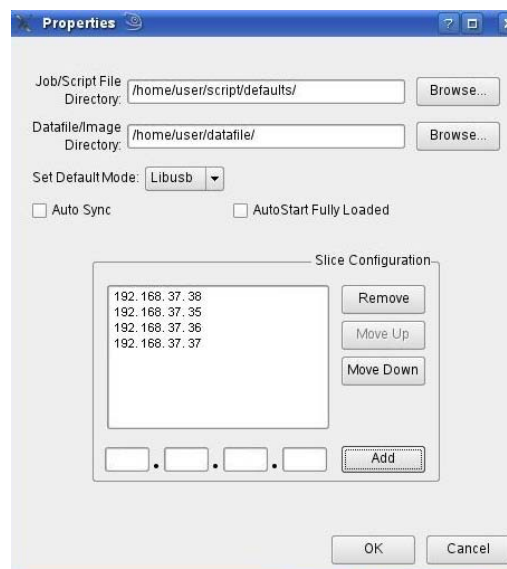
Properties

Job/Script File Directory: /home/user/script/defaults/ Browse...

Datafile/Image Directory: /home/user/datafile/ Browse...

Set Default Mode: Libusb

Auto Sync

AutoStart Fully Loaded

Slice Configuration

192.168.37.38
192.168.37.35
192.168.37.36
192.168.37.37

Remove

Move Up

Move Down

. . .

Add

OK

Cancel